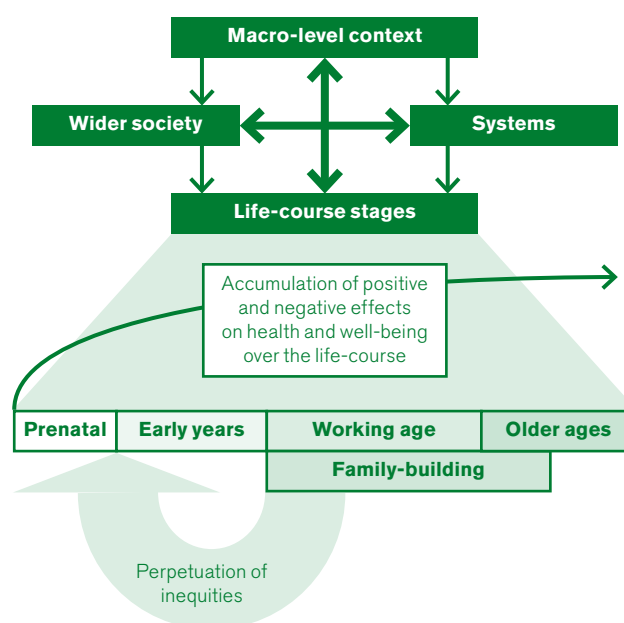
Macro-level context

Wider society

Systems

Life-course stages

Accumulation of positive and negative effects on health and well-being over the life-course

Prenatal

Early years

Working age

Older ages

Family-building

Perpetuation of inequities